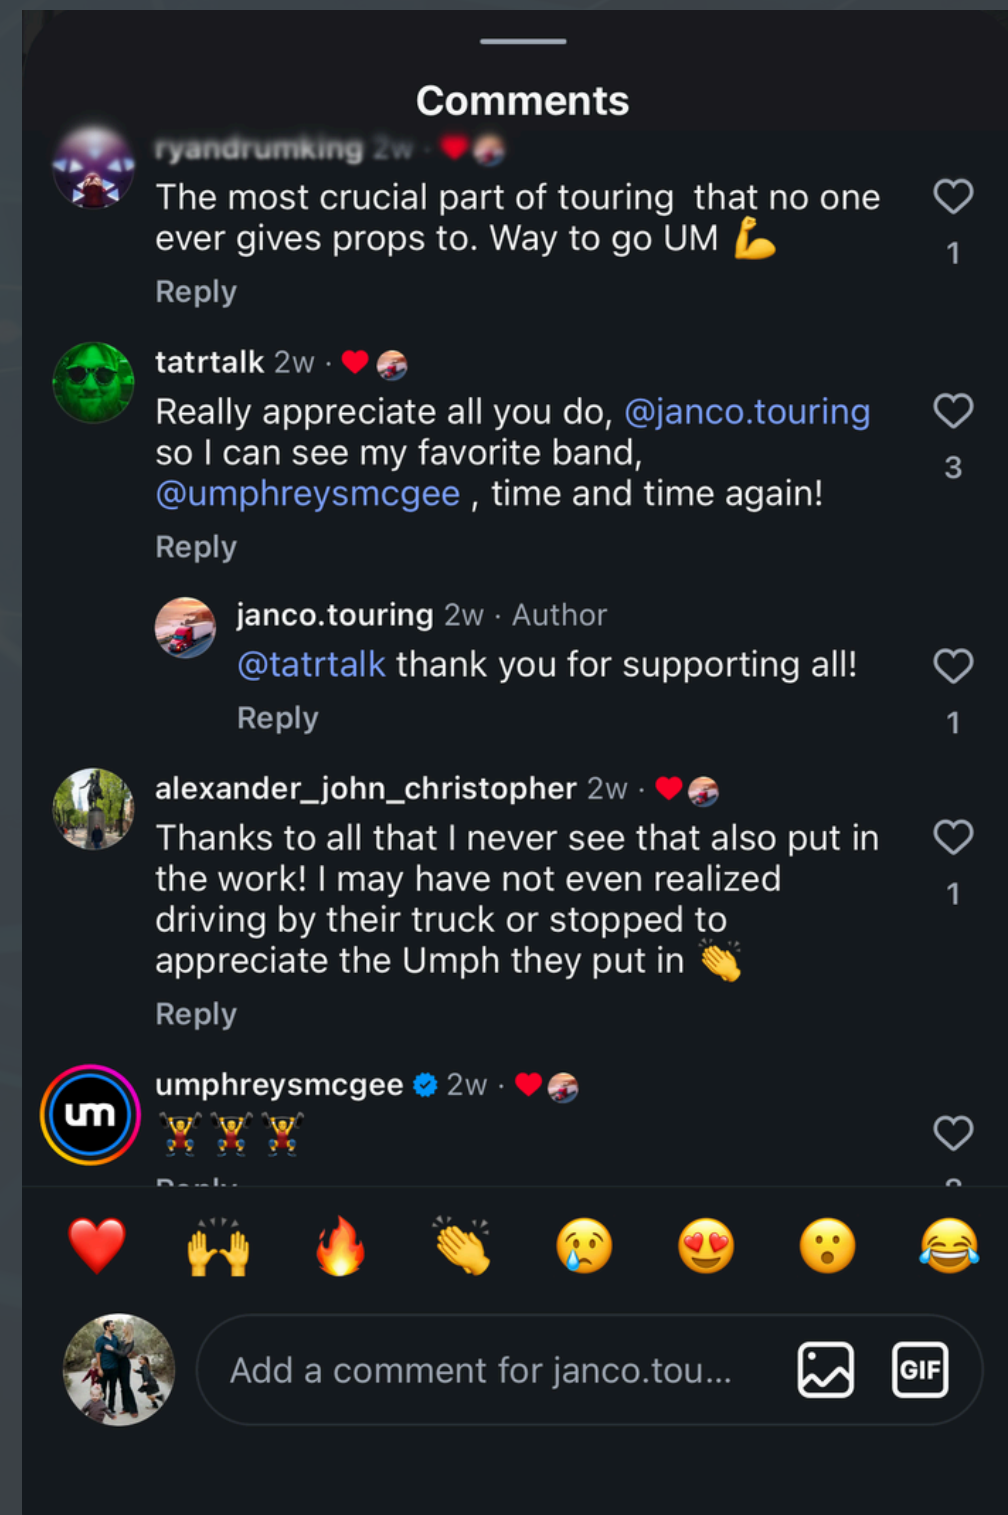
Comments

ryandrumking 2w · ❤️

The most crucial part of touring that no one ever gives props to. Way to go UM 💪

1

Reply

tatrtalk 2w · ❤️

Really appreciate all you do, @janco.touring so I can see my favorite band, @umphreysmcgee , time and time again!

3

Reply

janco.touring 2w · Author

@tatrtalk thank you for supporting all!

1

Reply

alexander_john_christopher 2w · ❤️

Thanks to all that I never see that also put in the work! I may have not even realized driving by their truck or stopped to appreciate the Umph they put in 👏

1

Reply

umphreysmcgee 2w · ❤️

🏋️🏋️🏋️

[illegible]

um

❤️ 🙌 🔥 👏 😢 😍 😮 😂

Add a comment for janco.tou...

GIF